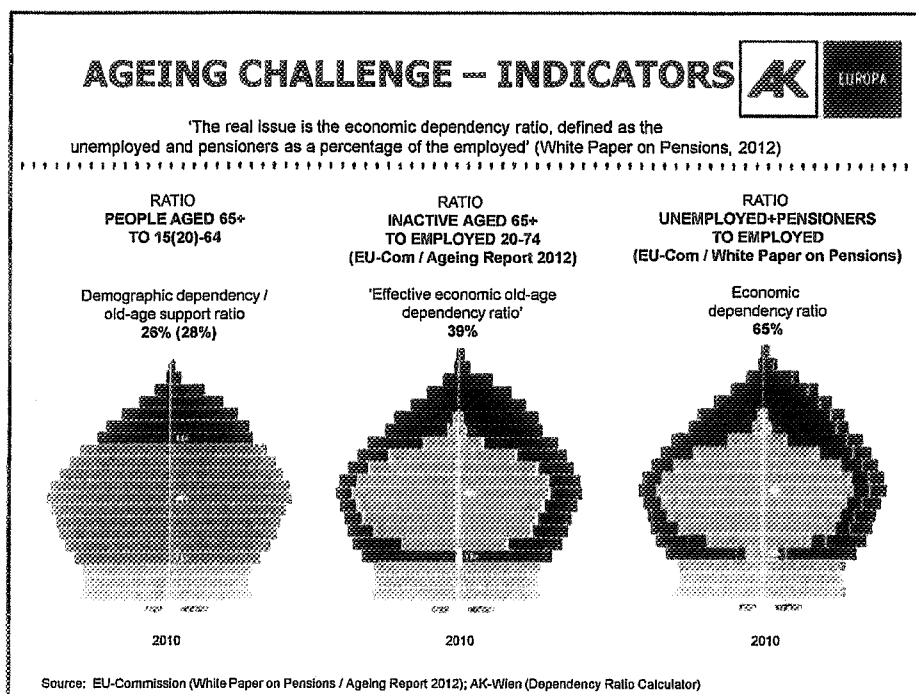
AGEING CHALLENGE – INDICATORS

AK

EUROPA

'The real issue is the economic dependency ratio, defined as the unemployed and pensioners as a percentage of the employed' (White Paper on Pensions, 2012)

RATIO
PEOPLE AGED 65+
TO 15(20)-64

Demographic dependency / old-age support ratio
26% (28%)

RATIO
INACTIVE AGED 65+
TO EMPLOYED 20-74
(EU-Com / Ageing Report 2012)

'Effective economic old-age dependency ratio'
39%

RATIO
UNEMPLOYED+PENSIONERS
TO EMPLOYED
(EU-Com / White Paper on Pensions)

Economic dependency ratio
65%

2010

2010

2010

Source: EU-Commission (White Paper on Pensions / Ageing Report 2012); AK-Wien (Dependency Ratio Calculator)